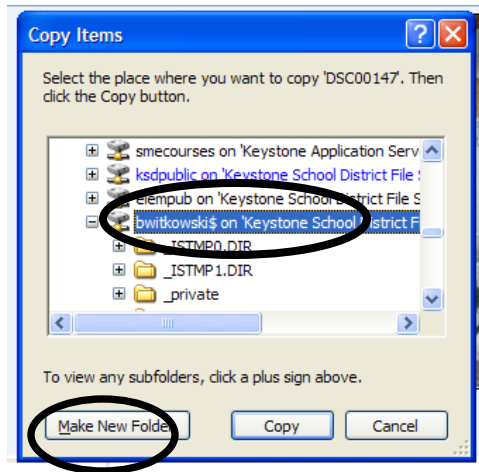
Copy Items

Select the place where you want to copy 'DSC00147'. Then click the Copy button.

smecourses on 'Keystone Application Serv
ksdpublic on 'Keystone School District File S
elempub on 'Keystone School District File S
bwitkowski$ on 'Keystone School District F
_ISTMP0.DIR
_ISTMP1.DIR
_private

To view any subfolders, click a plus sign above.

Make New Folder
Copy
Cancel